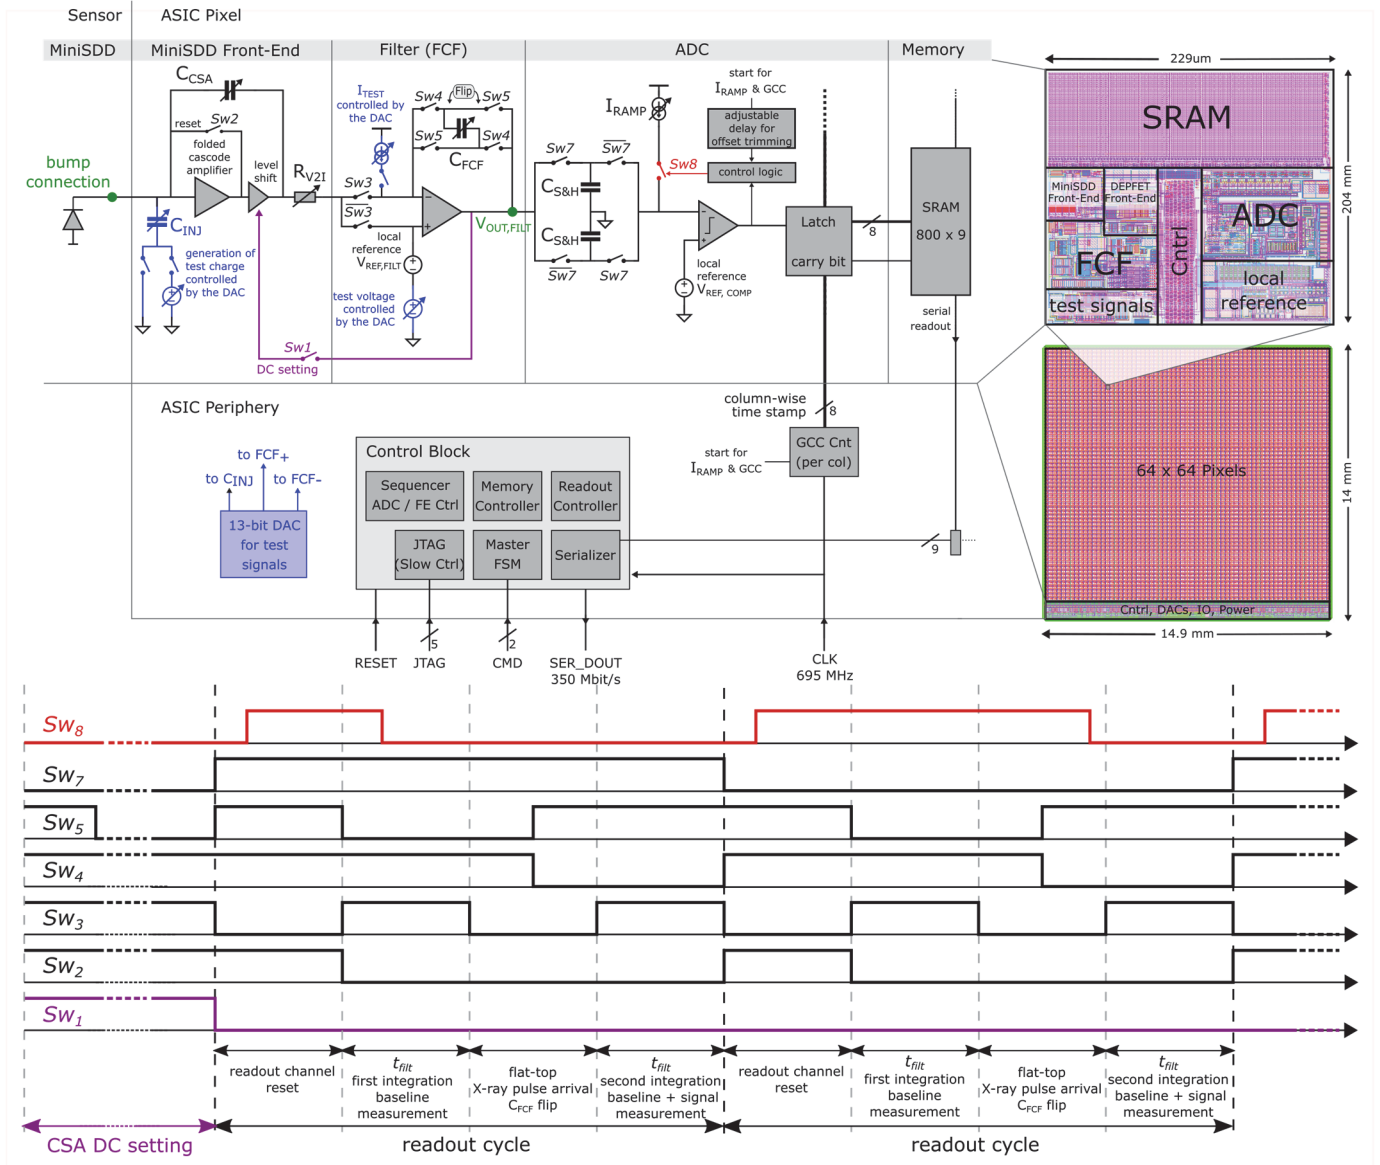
Sensor ASIC Pixel

MiniSDD MiniSDD Front-End Filter (FCF) ADC Memory

$C_{CSA}$
reset Sw2
folded cascode amplifier
level shift
$R_{V2I}$
bump connection
$C_{INJ}$
generation of test charge controlled by the DAC
$I_{TEST}$ controlled by the DAC
Sw4 Flip Sw5
Sw5 Sw4
$C_{FCF}$
Sw3
Sw3
local reference $V_{REF,FILT}$
test voltage controlled by the DAC
$V_{OUT,FILT}$
Sw1
DC setting
Sw7 Sw7
$C_{S\&H}$
$C_{S\&H}$
Sw7 Sw7
$I_{RAMP}$
start for $I_{RAMP}$ & GCC
adjustable delay for offset trimming
Sw8
control logic
local reference $V_{REF, COMP}$
Latch
carry bit
8
SRAM
800 x 9
serial readout

229um
SRAM
MiniSDD Front-End
DEPFET Front-End
ADC
Cntrl
FCF
local reference
test signals
204 mm
64 x 64 Pixels
Cntrl, DACs, IO, Power
14 mm
14.9 mm

ASIC Periphery
to FCF+
to $C_{INJ}$ to FCF-
13-bit DAC for test signals
Control Block
Sequencer ADC / FE Ctrl
Memory Controller
Readout Controller
JTAG (Slow Ctrl)
Master FSM
Serializer
column-wise time stamp
8
start for $I_{RAMP}$ & GCC
GCC Cnt (per col)
9
RESET JTAG 5 CMD 2 SER_DOUT 350 Mbit/s
CLK 695 MHz

$Sw_8$
$Sw_7$
$Sw_5$
$Sw_4$
$Sw_3$
$Sw_2$
$Sw_1$

readout channel reset
$t_{filt}$ first integration baseline measurement
flat-top X-ray pulse arrival $C_{FCF}$ flip
$t_{filt}$ second integration baseline + signal measurement
readout channel reset
$t_{filt}$ first integration baseline measurement
flat-top X-ray pulse arrival $C_{FCF}$ flip
$t_{filt}$ second integration baseline + signal measurement
CSA DC setting
readout cycle
readout cycle